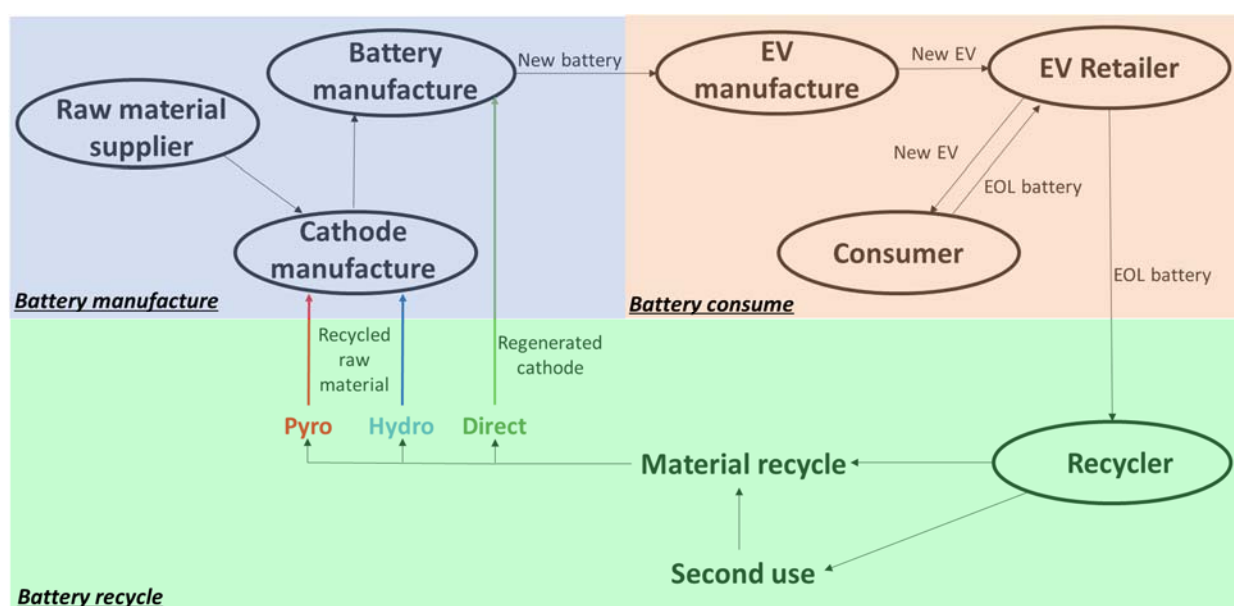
Battery manufacture

New battery

EV manufacture

New EV

EV Retailer

Raw material supplier

New EV

EOL battery

Cathode manufacture

Consumer

EOL battery

Battery manufacture

Battery consume

Recycled raw material

Regenerated cathode

Pyro

Hydro

Direct

Material recycle

Recycler

Second use

Battery recycle